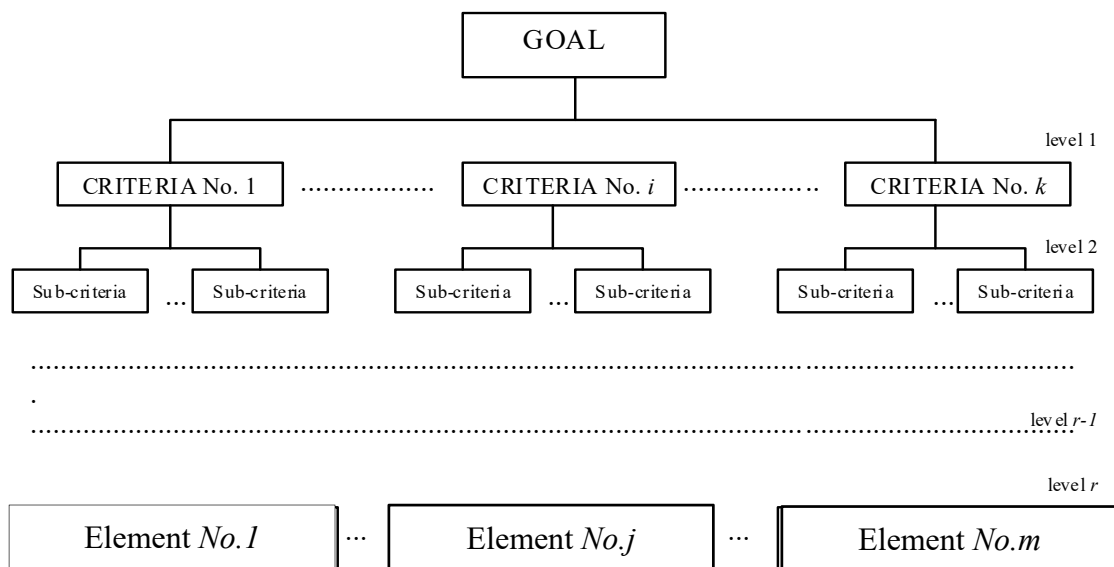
GOAL

level 1

CRITERIA No. 1 ……………… CRITERIA No. *i* ……………… CRITERIA No. *k*

level 2

Sub-criteria … Sub-criteria Sub-criteria … Sub-criteria Sub-criteria … Sub-criteria

………………………………………………………………………………………………………
.
……………………………………………………………………………………………………… level *r-1*

level *r*

Element *No.1* … Element *No.j* … Element *No.m*